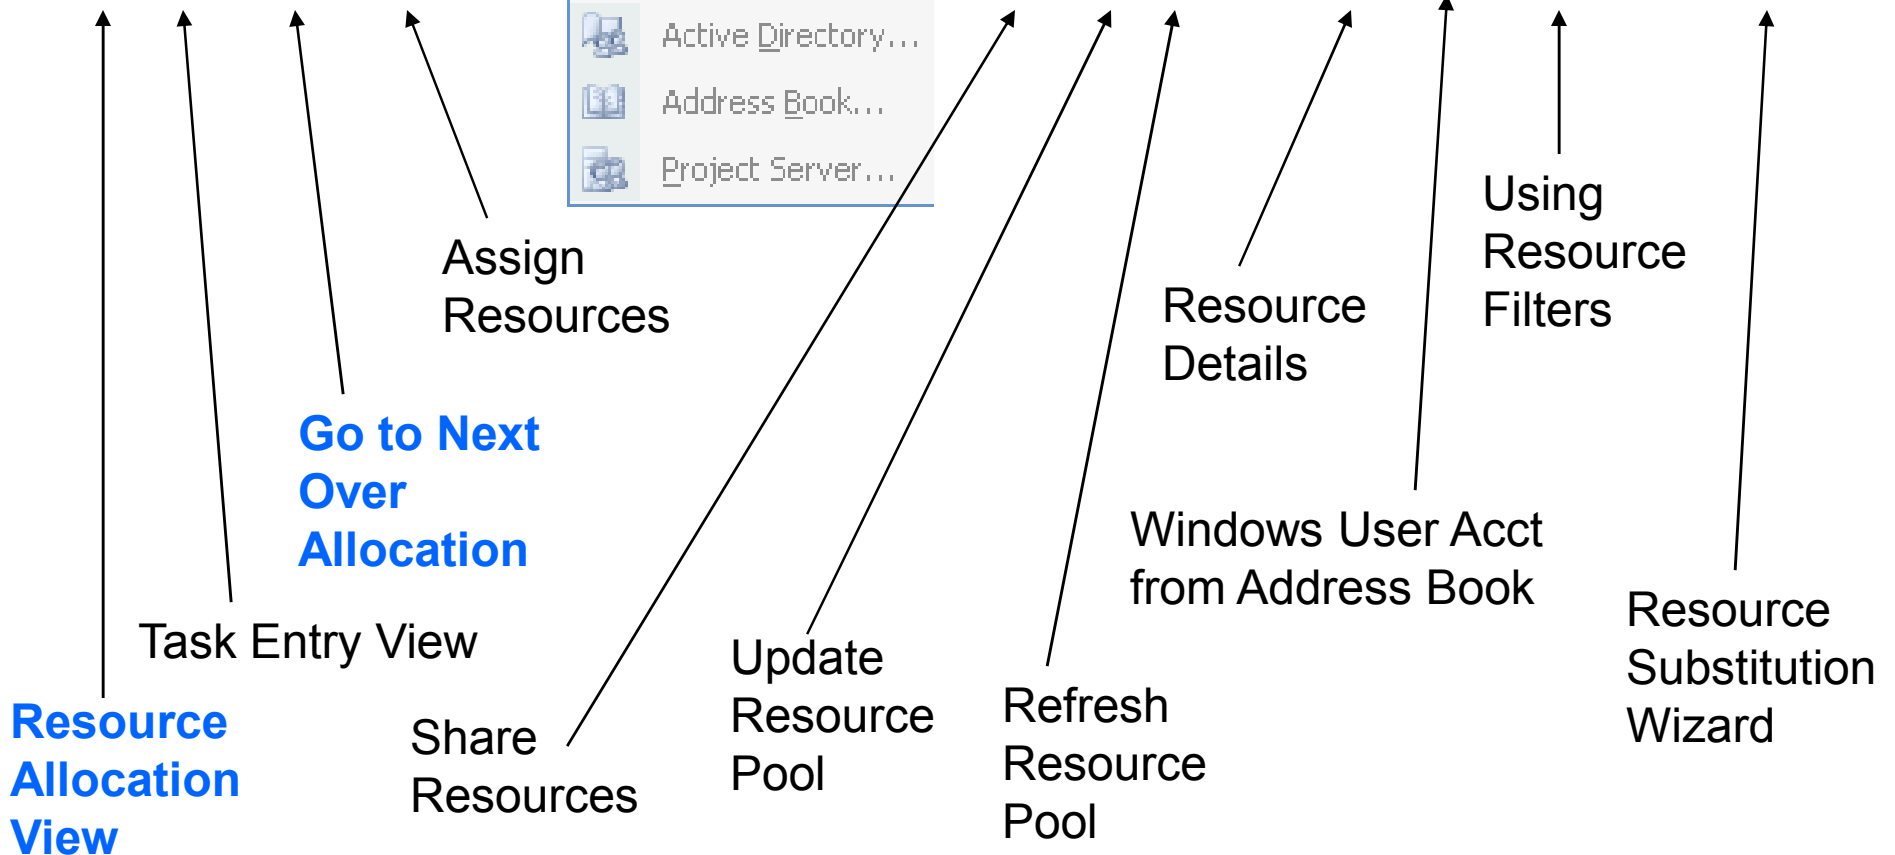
Active Directory...
Address Book...
Project Server...

Assign Resources

Go to Next Over Allocation

Task Entry View

Resource Allocation View

Share Resources

Update Resource Pool

Refresh Resource Pool

Resource Details

Windows User Acct from Address Book

Using Resource Filters

Resource Substitution Wizard